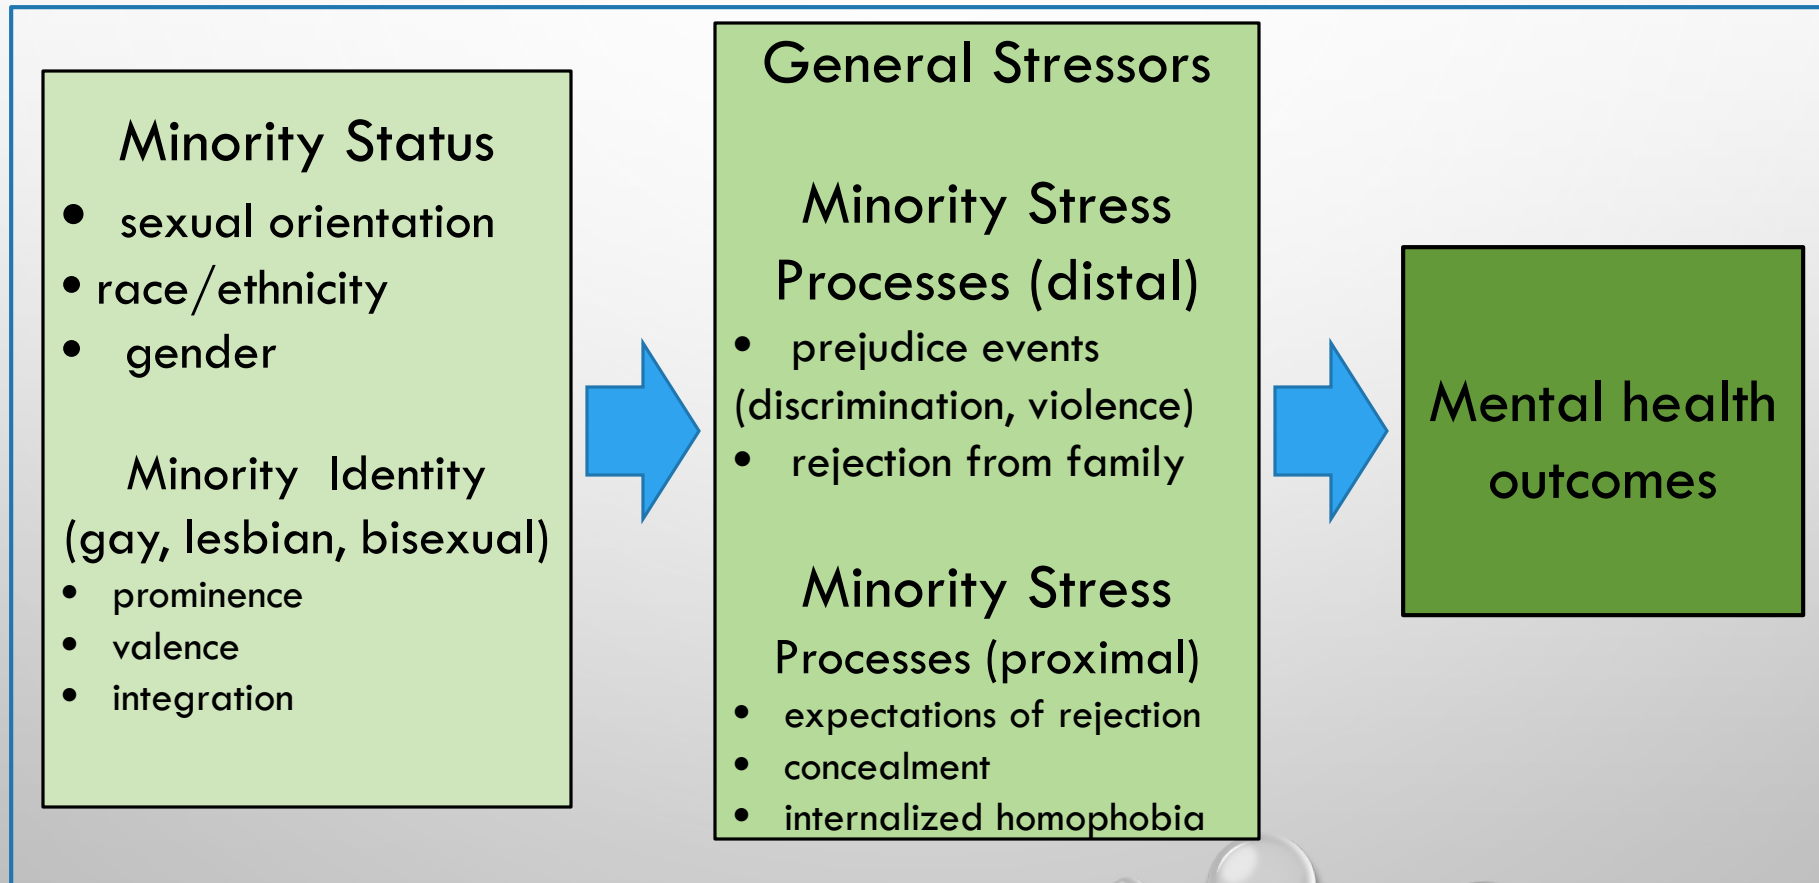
Minority Status

- sexual orientation
- race/ethnicity
- gender

Minority Identity (gay, lesbian, bisexual)

- prominence
- valence
- integration

General Stressors

Minority Stress Processes (distal)

- prejudice events (discrimination, violence)
- rejection from family

Minority Stress Processes (proximal)

- expectations of rejection
- concealment
- internalized homophobia

Mental health outcomes